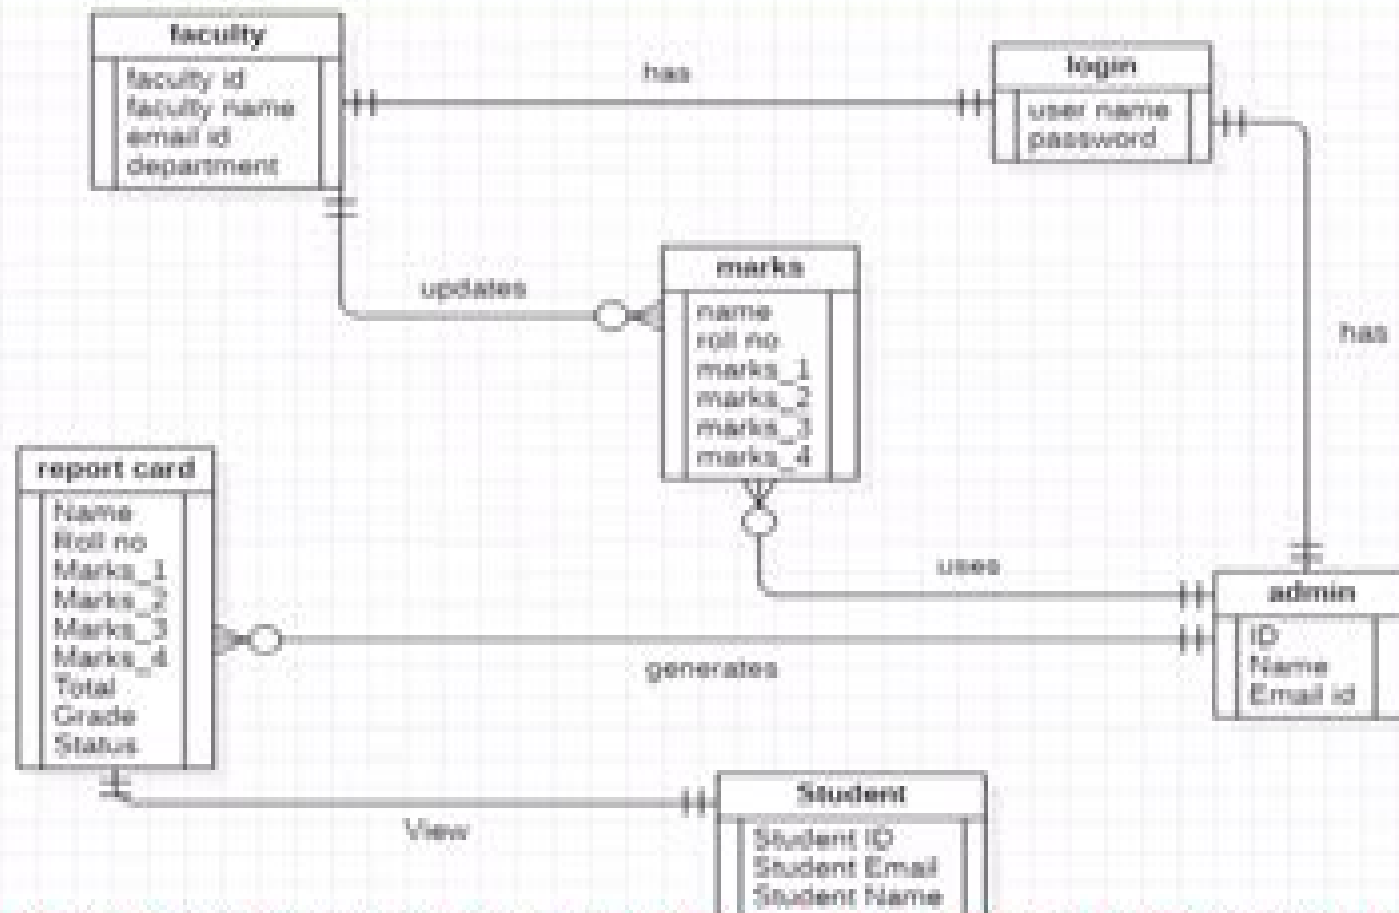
faculty
faculty id
faculty name
email id
department

has

login
user name
password

updates

marks
name
roll no
marks_1
marks_2
marks_3
marks_4

has

report card
Name
Roll no
Marks_1
Marks_2
Marks_3
Marks_4
Total
Grade
Status

uses

admin
ID
Name
Email id

generates

Student
Student ID
Student Email
Student Name

View